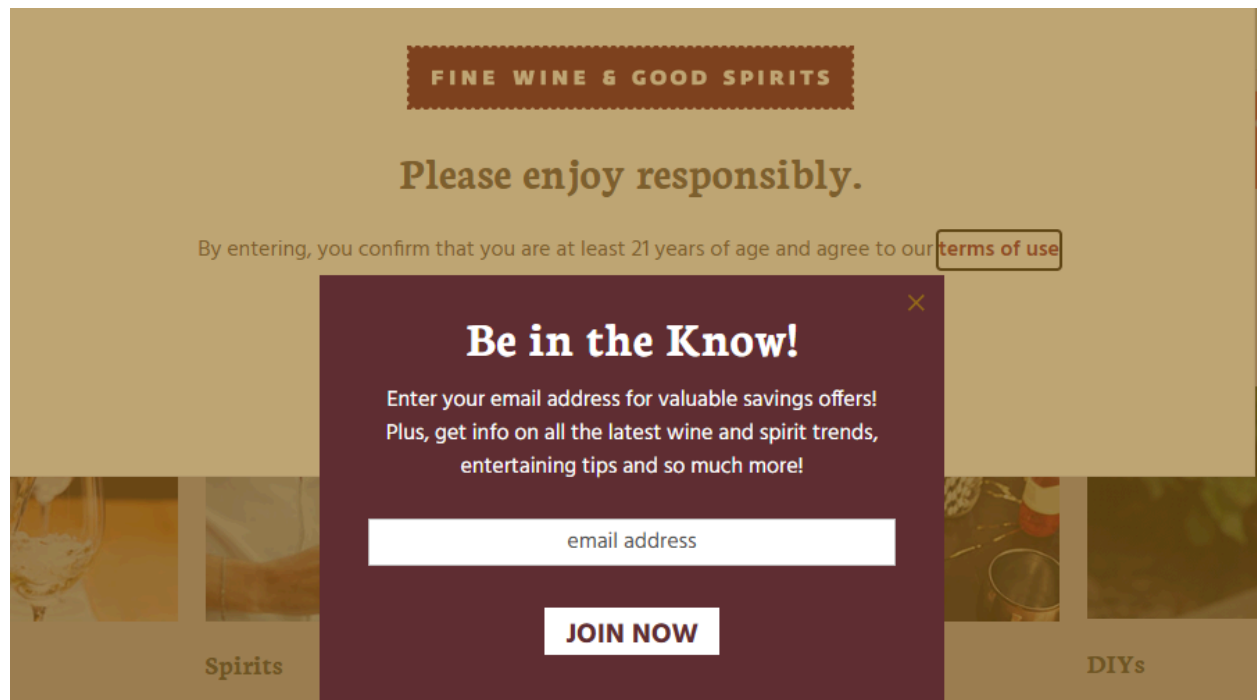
FINE WINE & GOOD SPIRITS

Please enjoy responsibly.

By entering, you confirm that you are at least 21 years of age and agree to our terms of use

×

Be in the Know!

Enter your email address for valuable savings offers! Plus, get info on all the latest wine and spirit trends, entertaining tips and so much more!

email address

JOIN NOW

Spirits

DIYs